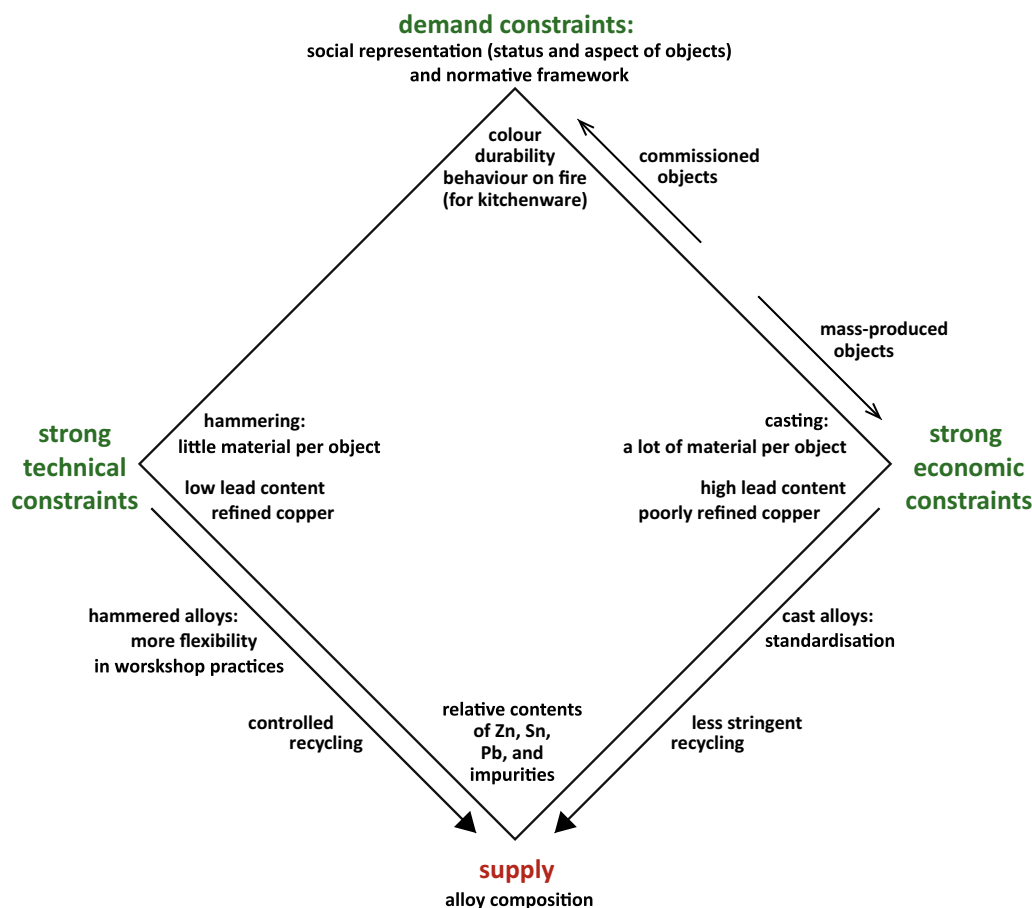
demand constraints:
social representation (status and aspect of objects) and normative framework

colour
durability
behaviour on fire
(for kitchenware)

commissioned objects

mass-produced objects

strong technical constraints

hammering:
little material per object

low lead content
refined copper

casting:
a lot of material per object

high lead content
poorly refined copper

strong economic constraints

hammered alloys:
more flexibility
in worskshop practices

controlled recycling

relative contents of Zn, Sn, Pb, and impurities

cast alloys:
standardisation

less stringent recycling

supply
alloy composition